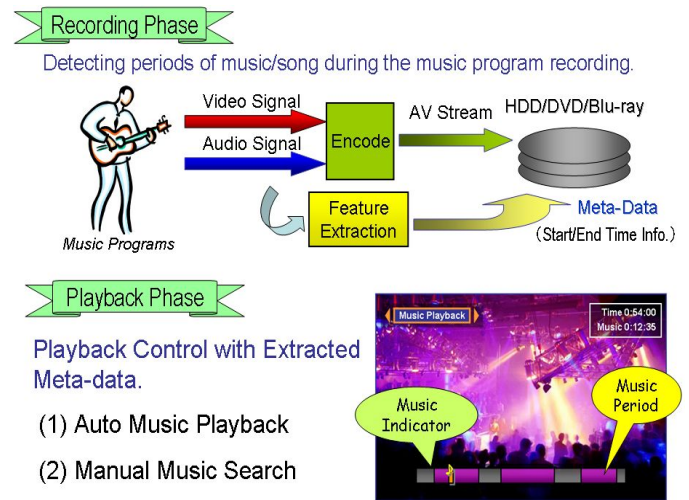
Recording Phase

Detecting periods of music/song during the music program recording.

Video Signal

Audio Signal

Encode

AV Stream

HDD/DVD/Blu-ray

Feature Extraction

Meta-Data

(Start/End Time Info.)

Music Programs

Playback Phase

Playback Control with Extracted Meta-data.

(1) Auto Music Playback

(2) Manual Music Search

Music Playback

Time 0:54:00
Music 0:12:35

Music Indicator

Music Period